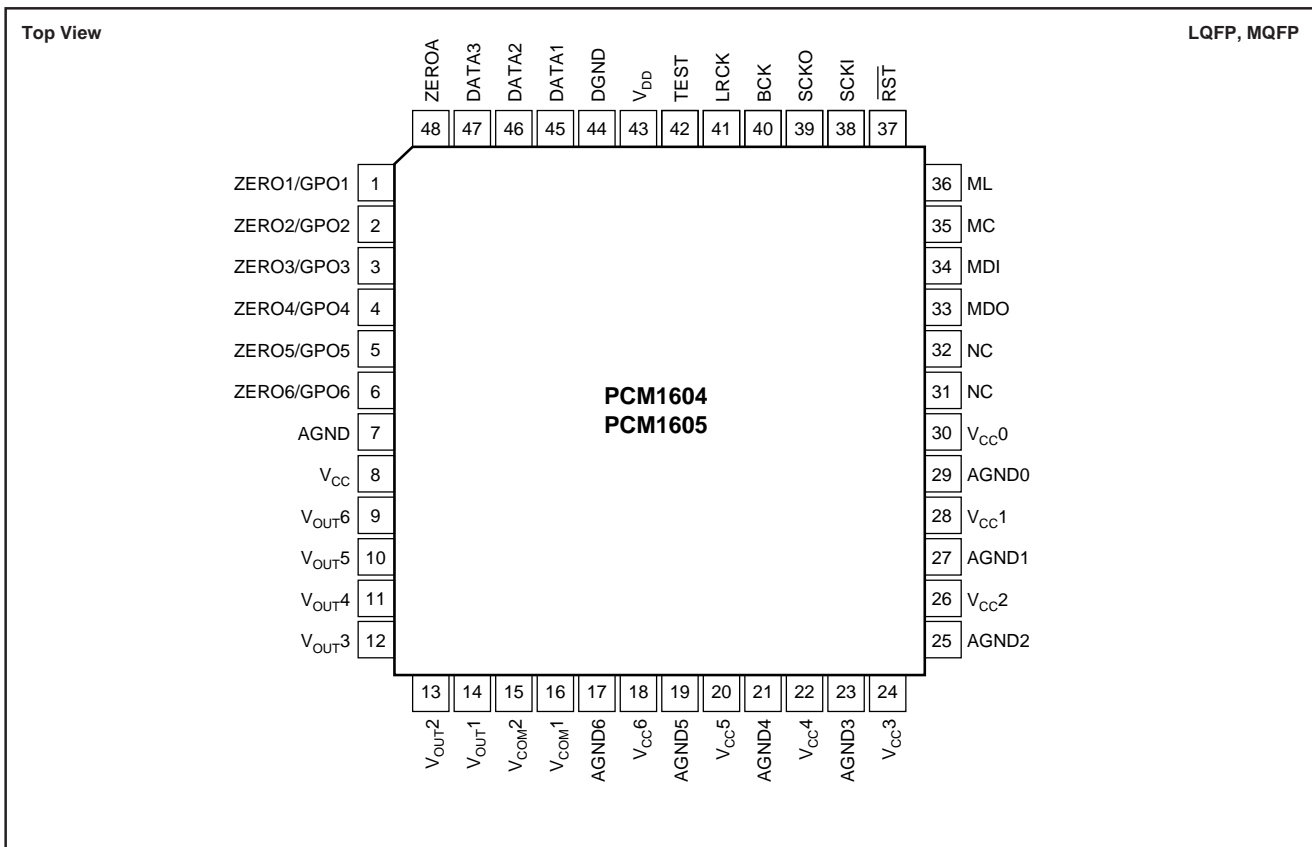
Top View

LQFP, MQFP

ZEROA 48
DATA3 47
DATA2 46
DATA1 45
DGND 44
$V_{DD}$ 43
TEST 42
LRCK 41
BCK 40
SCKO 39
SCKI 38
$\overline{RST}$ 37

ZERO1/GPO1 1
ZERO2/GPO2 2
ZERO3/GPO3 3
ZERO4/GPO4 4
ZERO5/GPO5 5
ZERO6/GPO6 6
AGND 7
$V_{CC}$ 8
$V_{OUT}6$ 9
$V_{OUT}5$ 10
$V_{OUT}4$ 11
$V_{OUT}3$ 12

PCM1604
PCM1605

36 ML
35 MC
34 MDI
33 MDO
32 NC
31 NC
30 $V_{CC}0$
29 AGND0
28 $V_{CC}1$
27 AGND1
26 $V_{CC}2$
25 AGND2

13 $V_{OUT}2$
14 $V_{OUT}1$
15 $V_{COM}2$
16 $V_{COM}1$
17 AGND6
18 $V_{CC}6$
19 AGND5
20 $V_{CC}5$
21 AGND4
22 $V_{CC}4$
23 AGND3
24 $V_{CC}3$